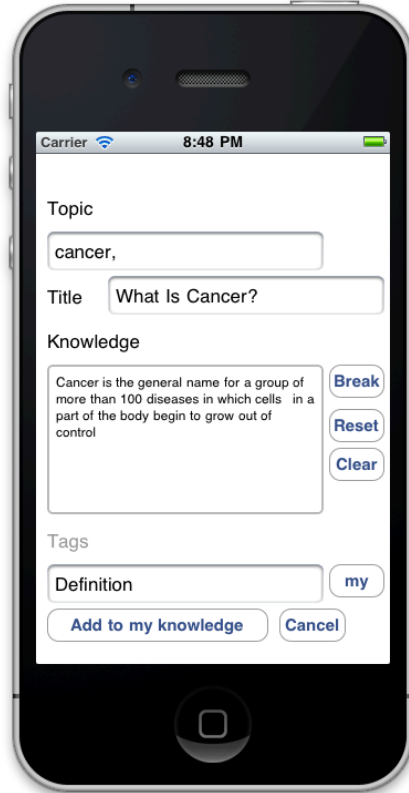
Carrier 8:48 PM

Topic

cancer,

Title What Is Cancer?

Knowledge

Cancer is the general name for a group of more than 100 diseases in which cells in a part of the body begin to grow out of control

Break

Reset

Clear

Tags

Definition

my

Add to my knowledge

Cancel